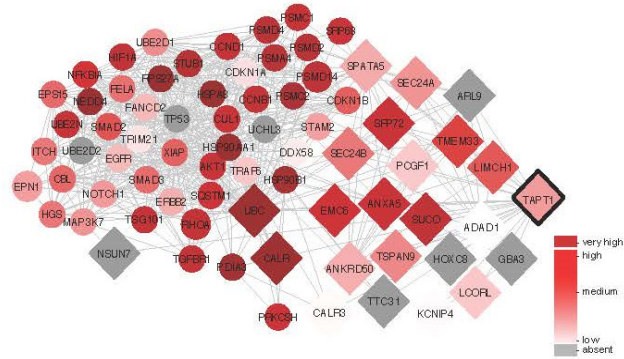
PSMC1
PSMD4
SF3B3
PSMD2
UBE2D1
CCND1
HIF1A
STUB1
PSMA4
PSMD14
NFKBIA
FRS2A
CDKN1A
SPATA5
SEC24A
ARL9
EPS15
FELA
HSPA8
PSMC2
CDKN1B
NEDD4
FANCD2
CCNB1
CUL1
TP53
UCHL3
STAM2
UBE2N
SMAD2
TRIM21
SFP72
TMEM33
ITCH
UBE2D2
EGFR
HSP90AA1
DDX58
SEC24B
PCGF1
LIMCH1
XIAP
AKT1
CBL
SMAD3
TRAF6
NOTCH1
EPN1
ERBB2
SQSTM1
HSP90B1
EMC6
ANXA5
SUCO
TAPT1
HGS
MAP3K7
TSG101
UBC
ADAD1
RHOA
NSUN7
TGFBR1
CALR
ANKRD50
TSPAN9
HOXC8
GBA3
PDIA3
TTC31
LCORL
CALR3
KCNIP4
PRKCSH
very high
high
medium
low
absent